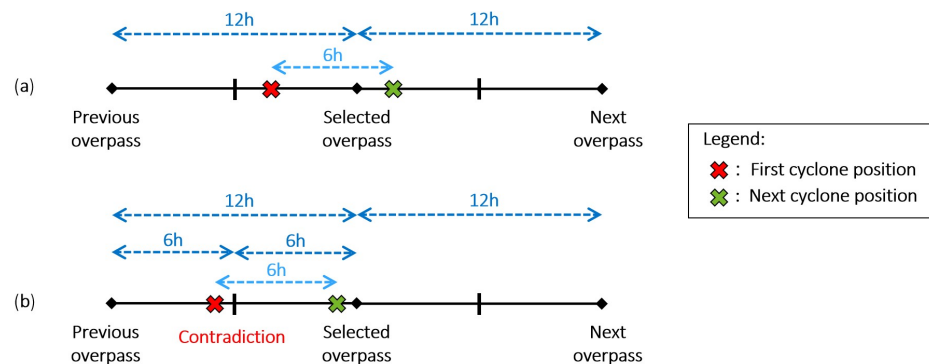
12h
12h
6h
(a)
Previous overpass
Selected overpass
Next overpass

Legend:
: First cyclone position
: Next cyclone position

12h
12h
6h
6h
6h
(b)
Previous overpass
Contradiction
Selected overpass
Next overpass